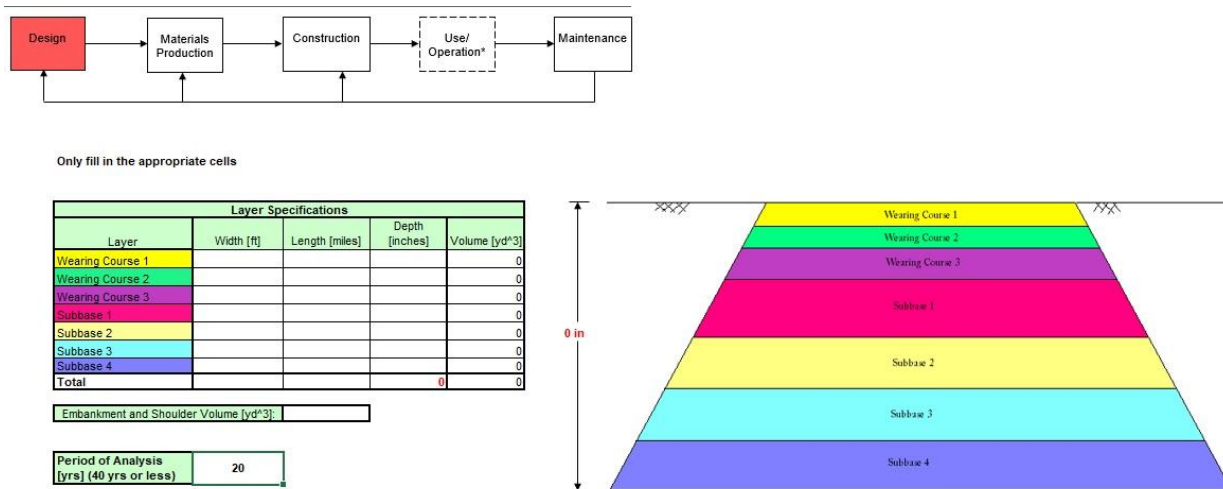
Design → Materials Production → Construction → Use/ Operation* → Maintenance

Only fill in the appropriate cells

| Layer Specifications | | | | |
|---|---|---|---|---|
| Layer | Width [ft] | Length [miles] | Depth [inches] | Volume [yd^3] |
| Wearing Course 1 | | | | 0 |
| Wearing Course 2 | | | | 0 |
| Wearing Course 3 | | | | 0 |
| Subbase 1 | | | | 0 |
| Subbase 2 | | | | 0 |
| Subbase 3 | | | | 0 |
| Subbase 4 | | | | 0 |
| Total | | | 0 | 0 |

Embankment and Shoulder Volume [yd^3]:

Period of Analysis [yrs] (40 yrs or less) 20

0 in

Wearing Course 1
Wearing Course 2
Wearing Course 3
Subbase 1
Subbase 2
Subbase 3
Subbase 4